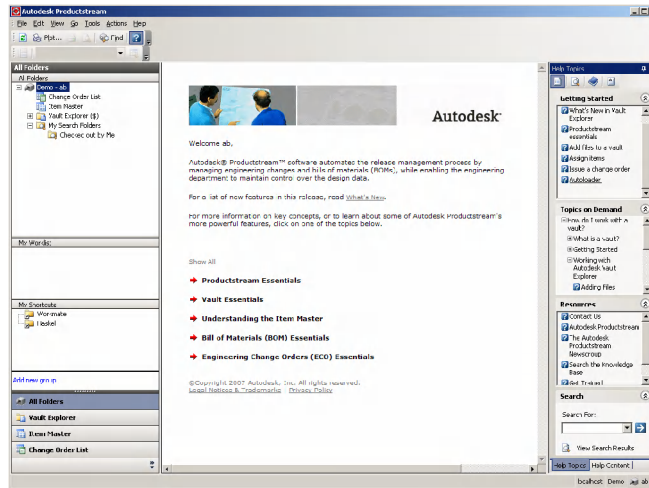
Autodesk Productstream

File Edit View Go Tools Actions Help

Plot... Find

All Folders

All Folders

Demo - ab
Change Order List
Item Master
Vault Explorer ($)
My Search Folders
Checked out by Me

My Worklist

My Shortcuts
Workmate
Basket

Add new group

All Folders
Vault Explorer
Item Master
Change Order List

Autodesk

Welcome ab,

Autodesk® Productstream™ software automates the release management process by managing engineering changes and bills of materials (BOMs), while enabling the engineering department to maintain control over the design data.

For a list of new features in this release, read What's New.

For more information on key concepts, or to learn about some of Autodesk Productstream's more powerful features, click on one of the topics below.

Show All

Productstream Essentials

Vault Essentials

Understanding the Item Master

Bill of Materials (BOM) Essentials

Engineering Change Orders (ECO) Essentials

©Copyright 2007 Autodesk, Inc. All rights reserved.
Legal Notices & Trademarks · Privacy Policy

Help Topics

Getting Started

What's New in Vault Explorer
Productstream essentials
Add files to a vault
Assign items
Issue a change order
Autoloader

Topics on Demand

How do I work with a vault?
What is a vault?
Getting Started
Working with Autodesk Vault Explorer
Adding Files

Resources

Contact Us
Autodesk Productstream
The Autodesk Productstream Newsgroup
Search the Knowledge Base
Get Trained

Search

Search For:

View Search Results

Help Topics Help Content

localhost Demo ab